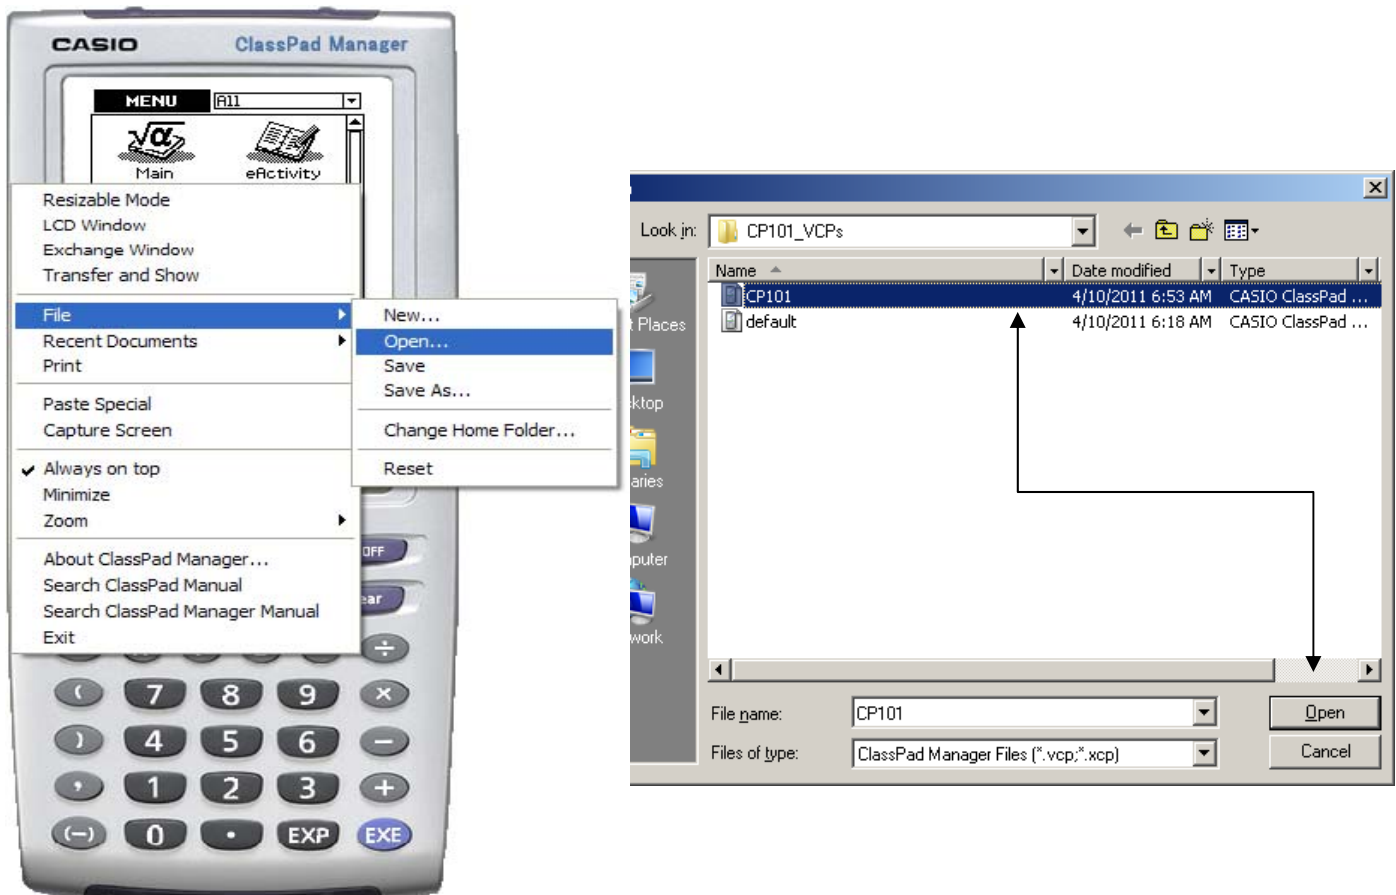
CASIO ClassPad Manager

MENU All

Main eActivity

Resizable Mode
LCD Window
Exchange Window
Transfer and Show

File
Recent Documents
Print

Paste Special
Capture Screen

Always on top
Minimize
Zoom

About ClassPad Manager...
Search ClassPad Manual
Search ClassPad Manager Manual
Exit

New...
Open...
Save
Save As...

Change Home Folder...

Reset

OFF
ear
÷
( 7 8 9 ×
) 4 5 6 −
, 1 2 3 +
(−) 0 • EXP EXE

Look in: CP101_VCPs

Places
ktop
aries
puter
work

| Name | Date modified | Type |
|---|---|---|
| CP101 | 4/10/2011 6:53 AM | CASIO ClassPad ... |
| default | 4/10/2011 6:18 AM | CASIO ClassPad ... |

File name: CP101
Files of type: ClassPad Manager Files (*.vcp;*.xcp)

Open
Cancel